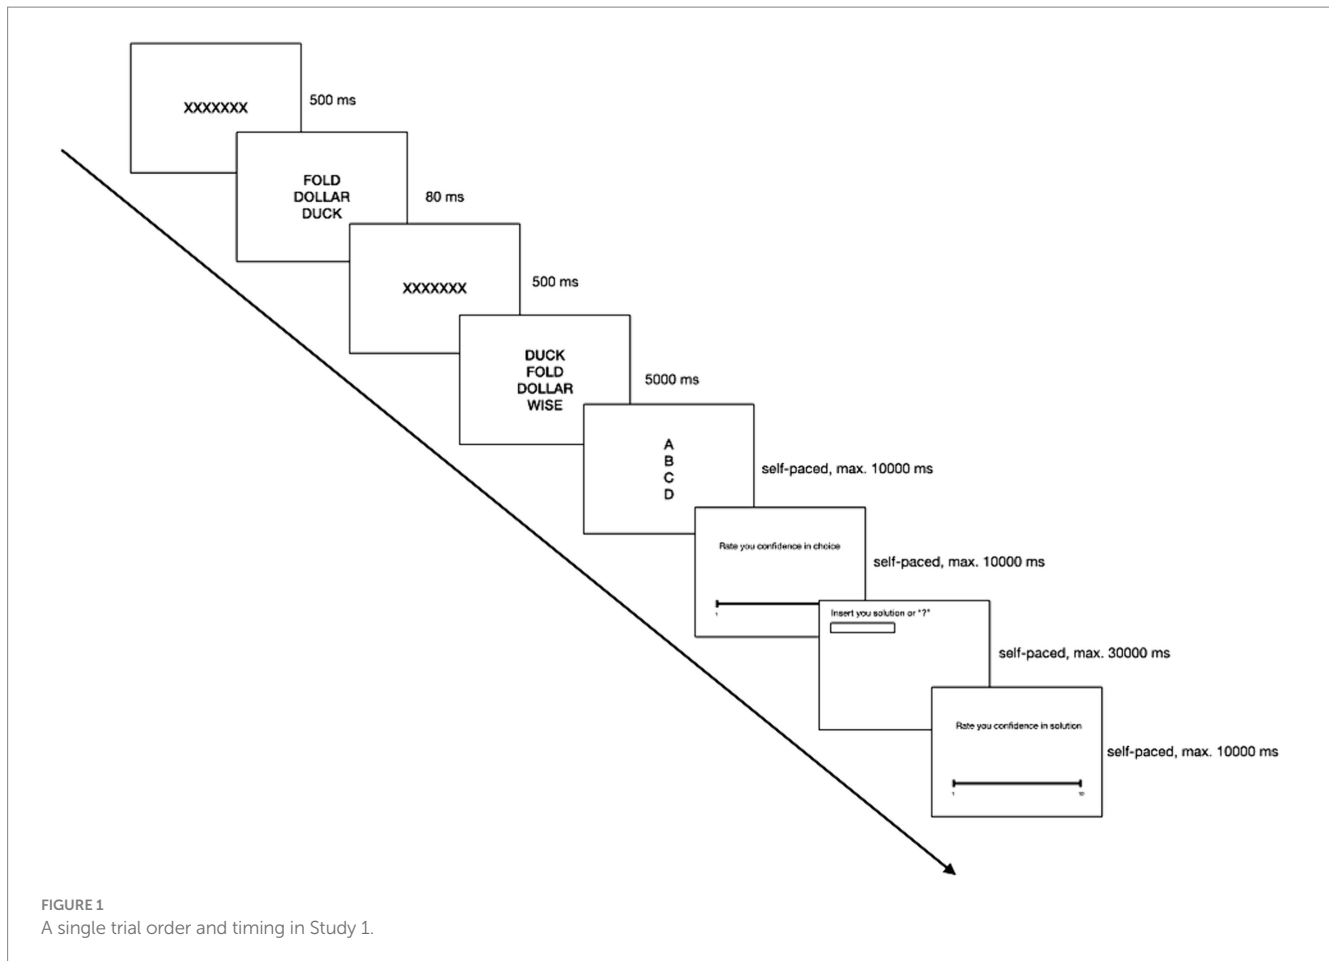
XXXXXXX

500 ms

FOLD
DOLLAR
DUCK

80 ms

XXXXXXX

500 ms

DUCK
FOLD
DOLLAR
WISE

5000 ms

A
B
C
D

self-paced, max. 10000 ms

Rate you confidence in choice

1

self-paced, max. 10000 ms

Insert you solution or "?"

self-paced, max. 30000 ms

Rate you confidence in solution

1

10

self-paced, max. 10000 ms

FIGURE 1
A single trial order and timing in Study 1.